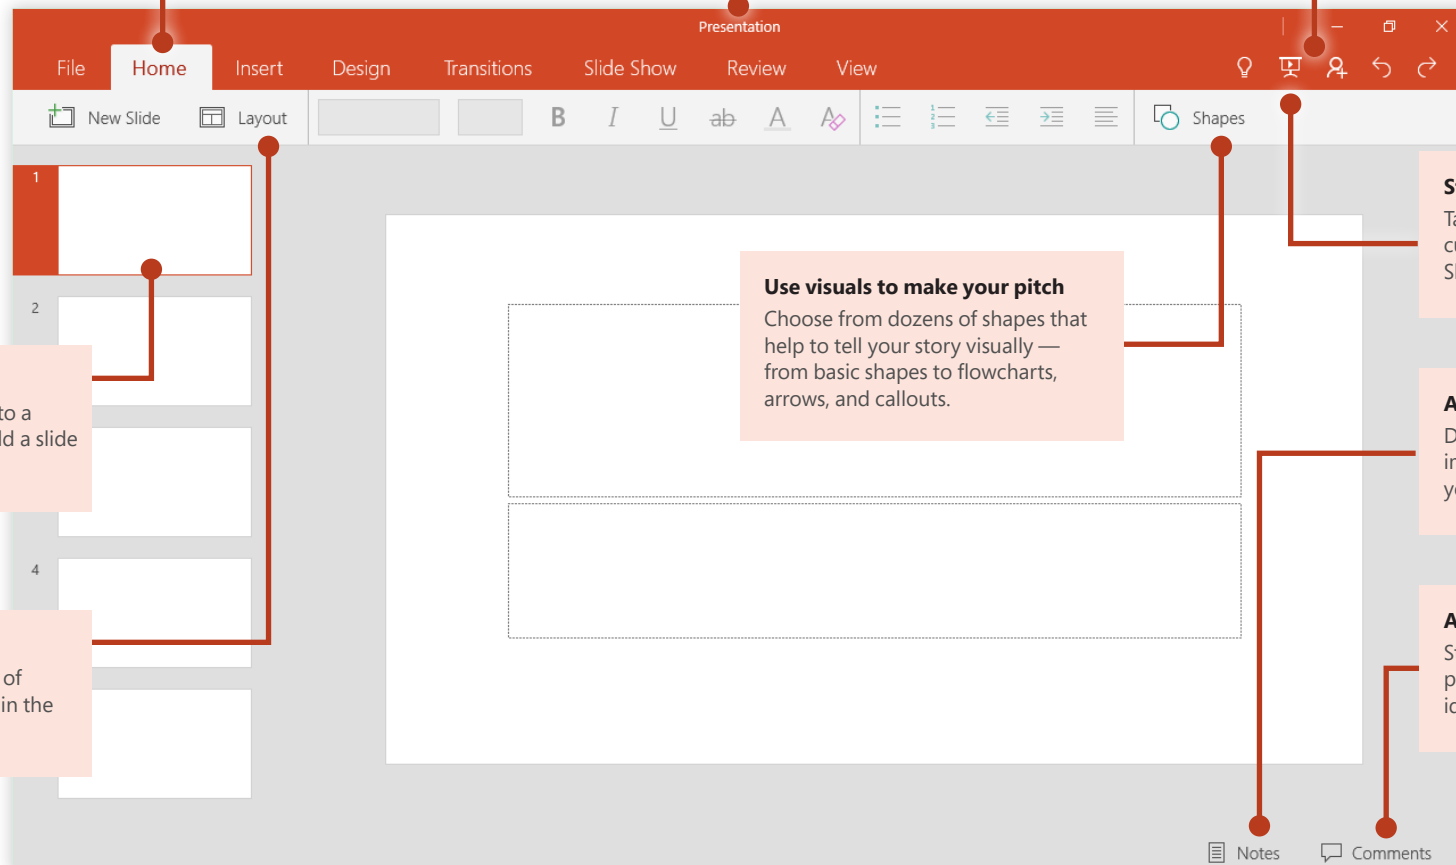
Presentation

File Home Insert Design Transitions Slide Show Review View

New Slide Layout B I U ab A Shapes

1

2

4

to a
ld a slide

of
in the

Use visuals to make your pitch
Choose from dozens of shapes that help to tell your story visually — from basic shapes to flowcharts, arrows, and callouts.

S
Ta
cu
Sl

A
D
in
y

A
S
p
ic

Notes Comments